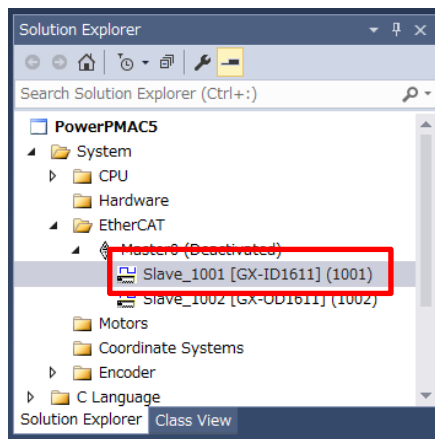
Solution Explorer
Search Solution Explorer (Ctrl+:)
PowerPMAC5
System
CPU
Hardware
EtherCAT
Master0 (Deactivated)
Slave_1001 [GX-ID1611] (1001)
Slave_1002 [GX-OD1611] (1002)
Motors
Coordinate Systems
Encoder
C Language
Solution Explorer
Class View